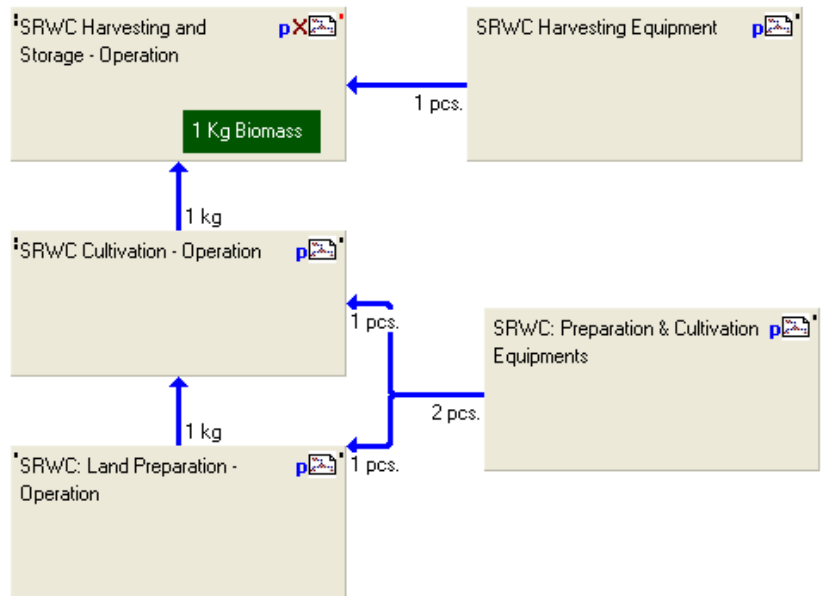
SRWC Harvesting and Storage - Operation
p X

1 Kg Biomass

SRWC Harvesting Equipment
p

1 pcs.

1 kg

SRWC Cultivation - Operation
p

1 pcs.

SRWC: Preparation & Cultivation Equipments
p

2 pcs.

1 kg

SRWC: Land Preparation - Operation
p

1 pcs.